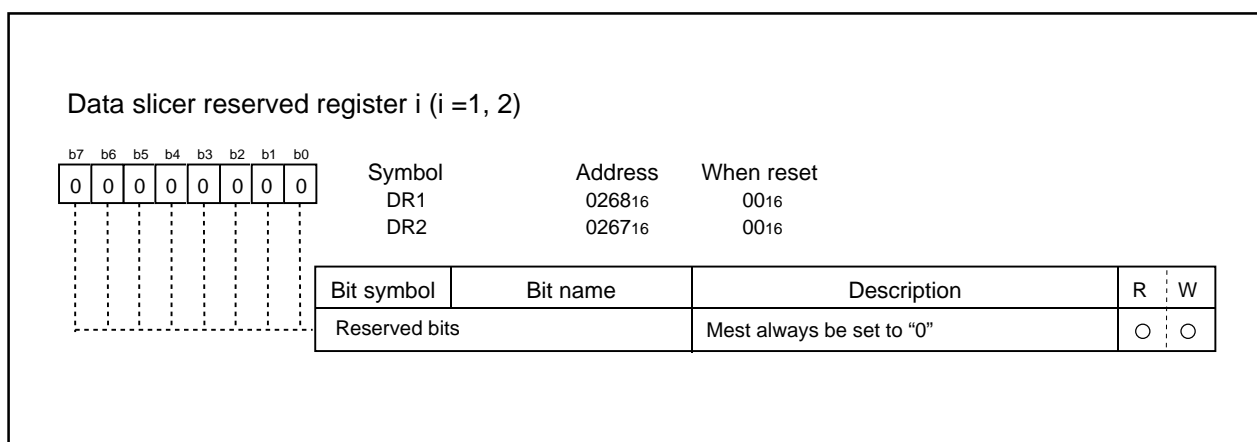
Data slicer reserved register i (i =1, 2)

| b7 | b6 | b5 | b4 | b3 | b2 | b1 | b0 |
|---|---|---|---|---|---|---|---|
| 0 | 0 | 0 | 0 | 0 | 0 | 0 | 0 |

| Symbol | Address | When reset |
|---|---|---|
| DR1 | $0268_{16}$ | $00_{16}$ |
| DR2 | $0267_{16}$ | $00_{16}$ |

| Bit symbol | Bit name | Description | R | W |
|---|---|---|---|---|
| Reserved bits | | Mest always be set to "0" | ○ | ○ |